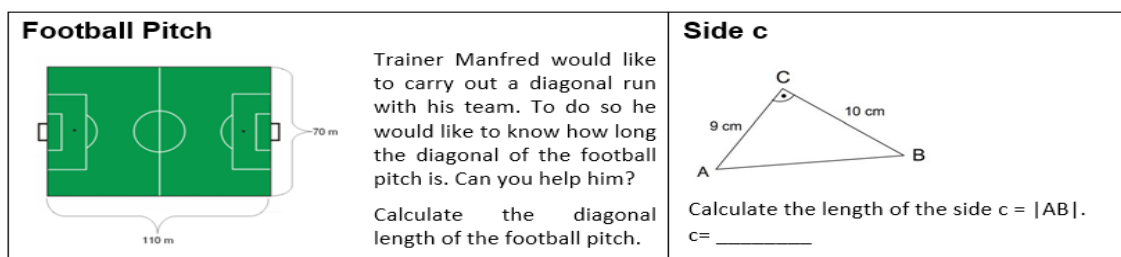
Football Pitch

70 m

110 m

Trainer Manfred would like to carry out a diagonal run with his team. To do so he would like to know how long the diagonal of the football pitch is. Can you help him?

Calculate the diagonal length of the football pitch.

Side c

C

9 cm

10 cm

A

B

Calculate the length of the side c = |AB|.

c= _________